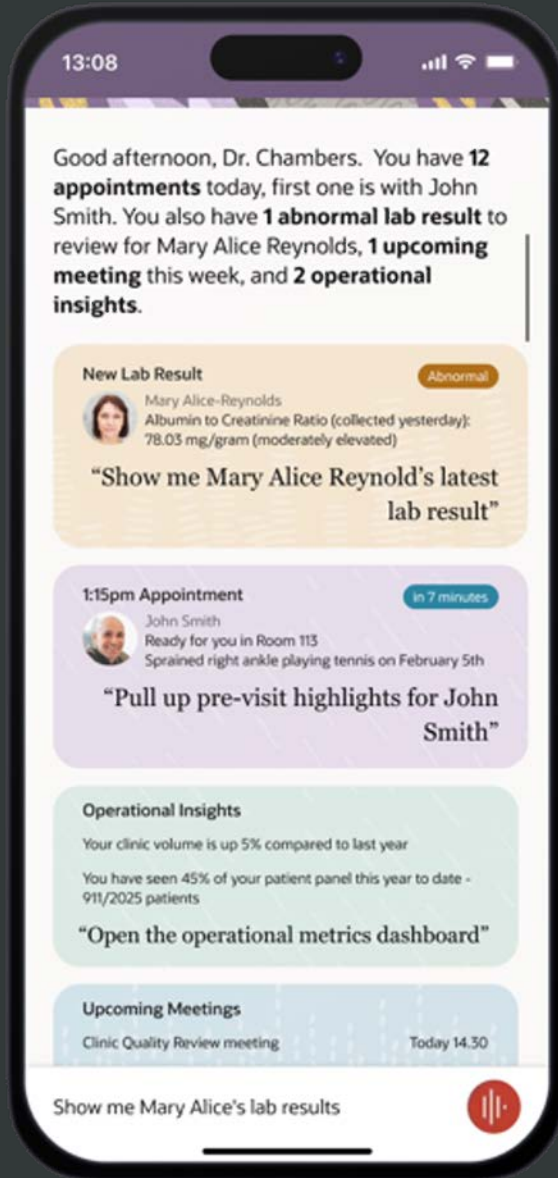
13:08

Good afternoon, Dr. Chambers. You have **12 appointments** today, first one is with John Smith. You also have **1 abnormal lab result** to review for Mary Alice Reynolds, **1 upcoming meeting** this week, and **2 operational insights**.

New Lab Result

Abnormal

Mary Alice-Reynolds
Albumin to Creatinine Ratio (collected yesterday): 78.03 mg/gram (moderately elevated)

"Show me Mary Alice Reynold's latest lab result"

1:15pm Appointment

in 7 minutes

John Smith
Ready for you in Room 113
Sprained right ankle playing tennis on February 5th

"Pull up pre-visit highlights for John Smith"

Operational Insights

Your clinic volume is up 5% compared to last year

You have seen 45% of your patient panel this year to date - 911/2025 patients

"Open the operational metrics dashboard"

Upcoming Meetings

Clinic Quality Review meeting

Today 14.30

Show me Mary Alice's lab results